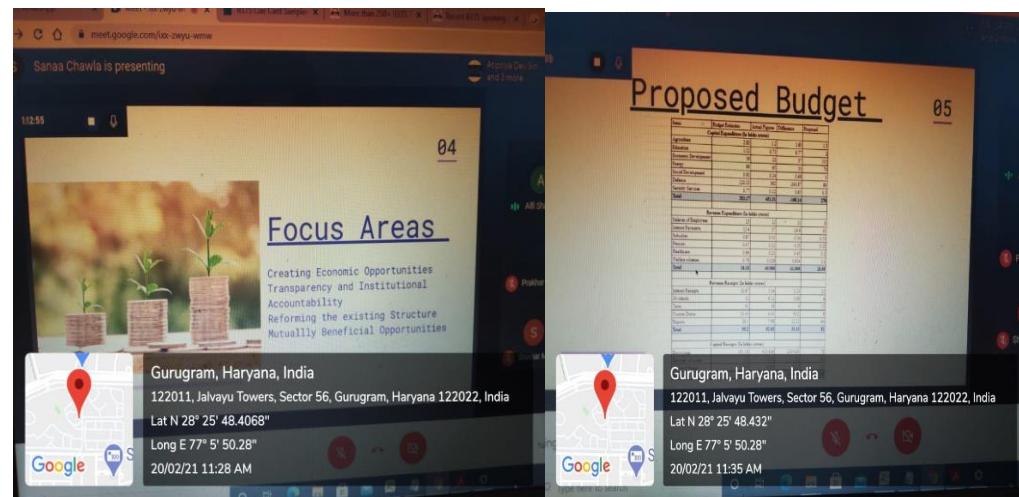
meet.google.com/ixx-zwyu-wmw

Sanaa Chawla is presenting

1:12:55

04

Focus Areas

Creating Economic Opportunities
Transparency and Institutional Accountability
Reforming the existing Structure
Mutuallly Beneficial Opportunities

Gurugram, Haryana, India
122011, Jalvayu Towers, Sector 56, Gurugram, Haryana 122022, India
Lat N 28° 25' 48.4068"
Long E 77° 5' 50.28"
20/02/21 11:28 AM

Google

Proposed Budget

05

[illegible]

Gurugram, Haryana, India
122011, Jalvayu Towers, Sector 56, Gurugram, Haryana 122022, India
Lat N 28° 25' 48.432"
Long E 77° 5' 50.28"
20/02/21 11:35 AM

Google